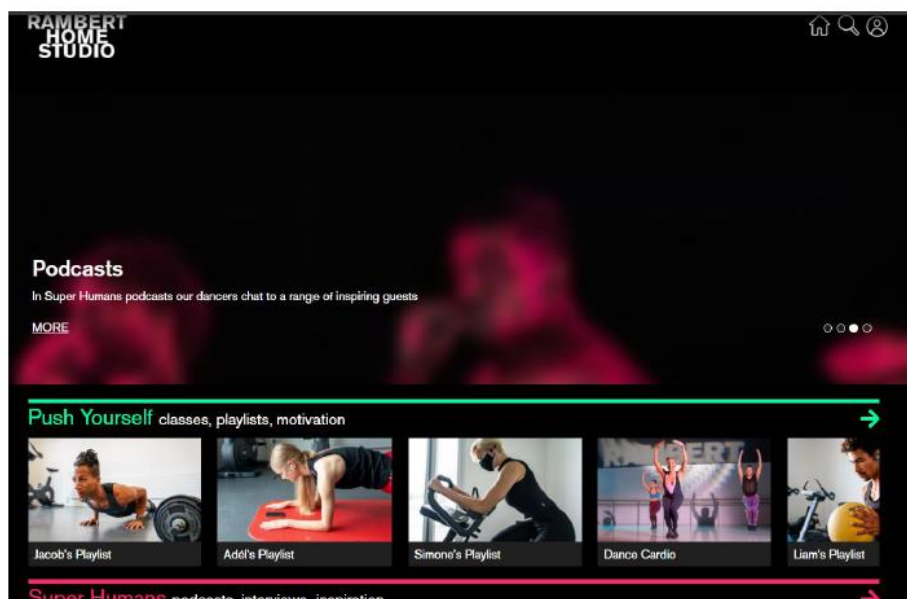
RAMBERT
HOME
STUDIO

Podcasts

In Super Humans podcasts our dancers chat to a range of inspiring guests

MORE

Push Yourself classes, playlists, motivation

Jacob's Playlist

Adél's Playlist

Simone's Playlist

Dance Cardio

Liam's Playlist

Super Humans podcasts, interviews, inspiration